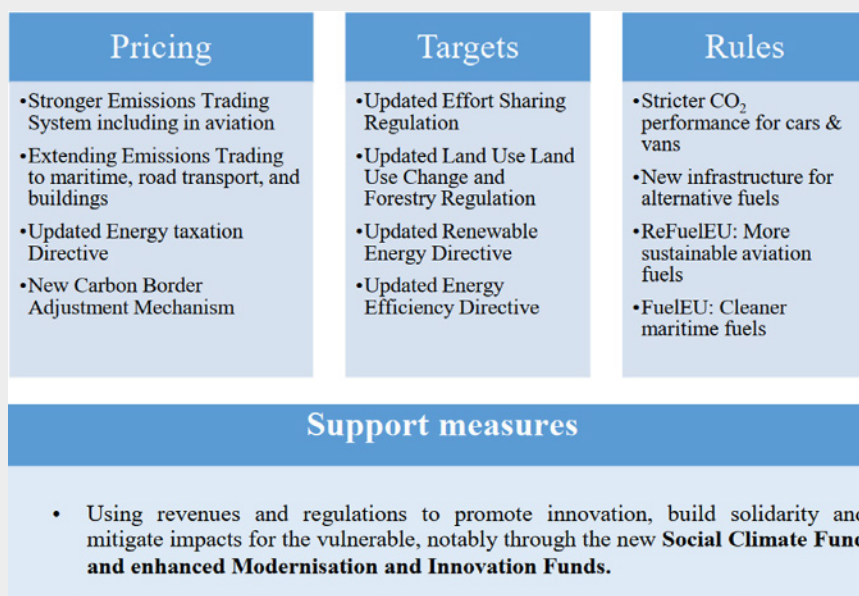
Pricing

•Stronger Emissions Trading System including in aviation

•Extending Emissions Trading to maritime, road transport, and buildings

•Updated Energy taxation Directive

•New Carbon Border Adjustment Mechanism

Targets

•Updated Effort Sharing Regulation

•Updated Land Use Land Use Change and Forestry Regulation

•Updated Renewable Energy Directive

•Updated Energy Efficiency Directive

Rules

•Stricter $CO_2$ performance for cars & vans

•New infrastructure for alternative fuels

•ReFuelEU: More sustainable aviation fuels

•FuelEU: Cleaner maritime fuels

Support measures

• Using revenues and regulations to promote innovation, build solidarity an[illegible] mitigate impacts for the vulnerable, notably through the new **Social Climate Fun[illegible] and enhanced Modernisation and Innovation Funds.**